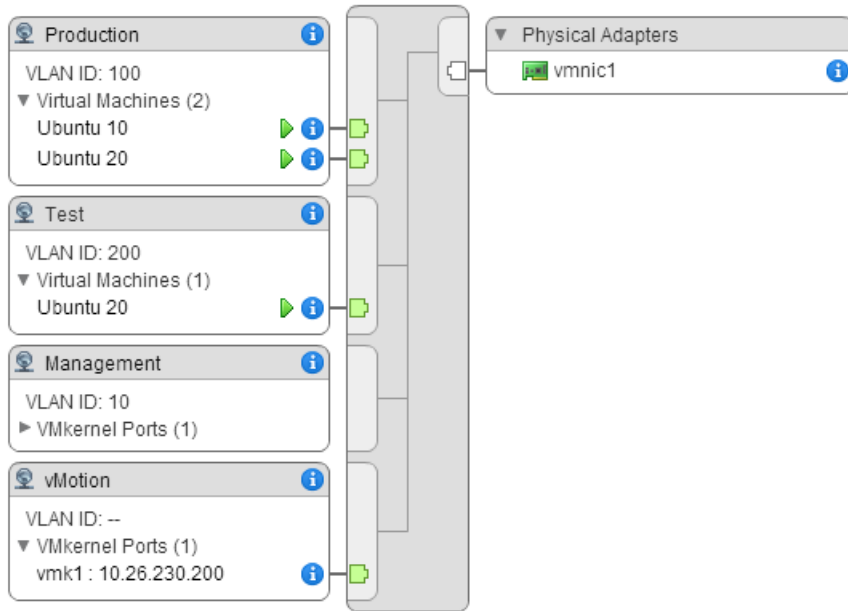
Production
VLAN ID: 100
▼ Virtual Machines (2)
Ubuntu 10
Ubuntu 20

Test
VLAN ID: 200
▼ Virtual Machines (1)
Ubuntu 20

Management
VLAN ID: 10
▶ VMkernel Ports (1)

vMotion
VLAN ID: --
▼ VMkernel Ports (1)
vmk1 : 10.26.230.200

▼ Physical Adapters
vmnic1